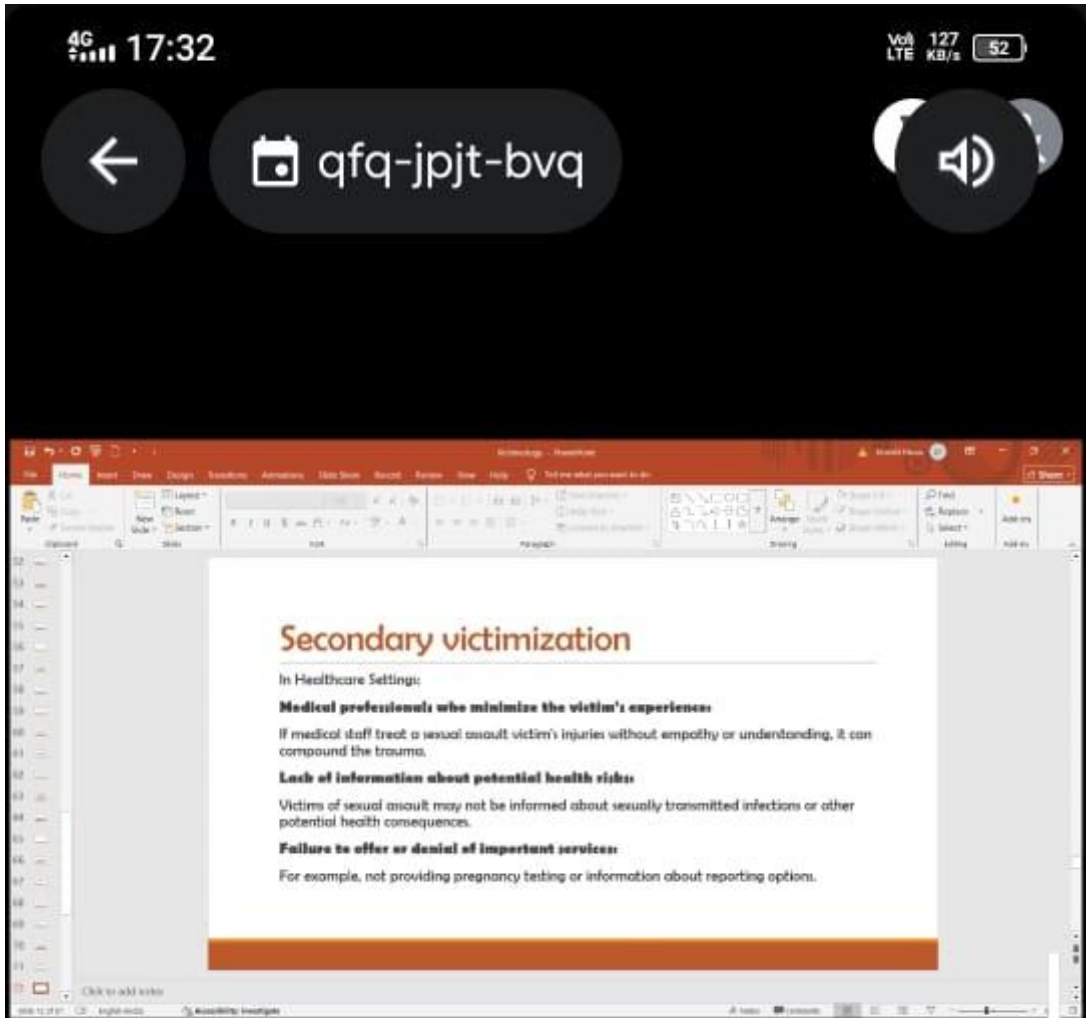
4G 17:32

Vo LTE 127 KB/s 52

qfq-jpjt-bvq

Secondary victimization

In Healthcare Settings:

Medical professionals who minimize the victim's experience:

If medical staff treat a sexual assault victim's injuries without empathy or understanding, it can compound the trauma.

Lack of information about potential health risks:

Victims of sexual assault may not be informed about sexually transmitted infections or other potential health consequences.

Failure to offer or denial of important services:

For example, not providing pregnancy testing or information about reporting options.

Click to add notes